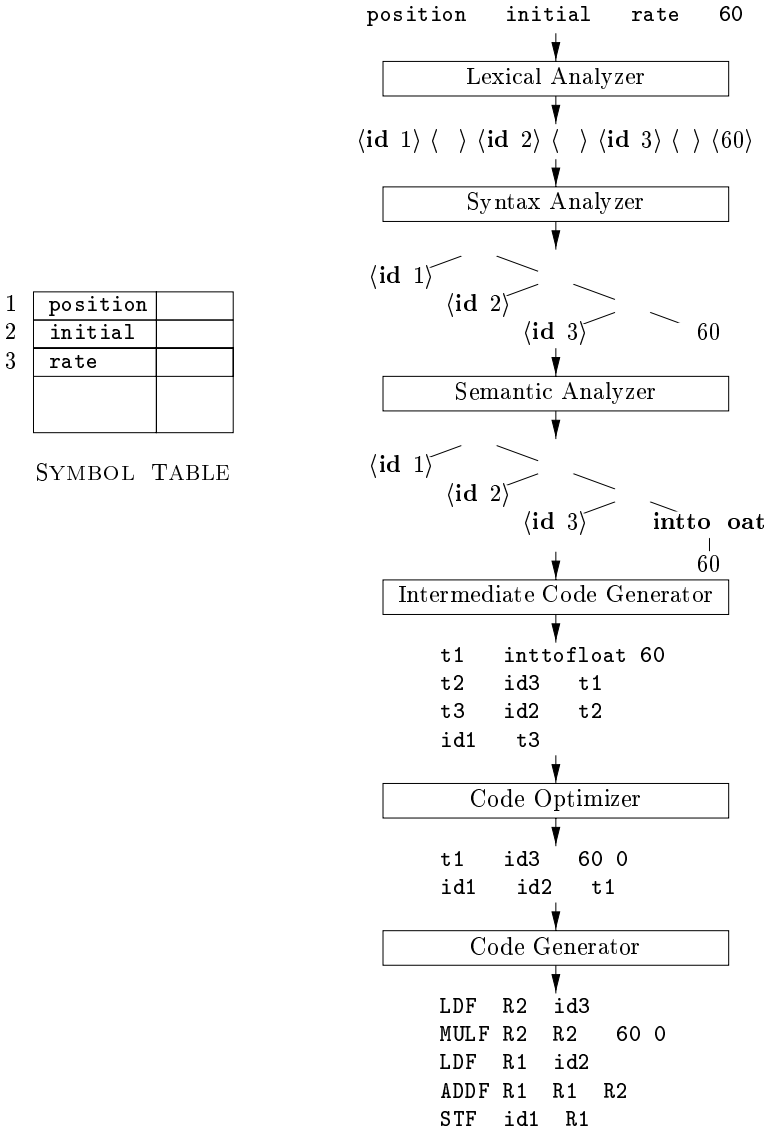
position initial rate 60

Lexical Analyzer

$\langle$id 1$\rangle$ $\langle$ $\rangle$ $\langle$id 2$\rangle$ $\langle$ $\rangle$ $\langle$id 3$\rangle$ $\langle$ $\rangle$ $\langle$60$\rangle$

Syntax Analyzer

$\langle$id 1$\rangle$
$\langle$id 2$\rangle$
$\langle$id 3$\rangle$ 60

Semantic Analyzer

$\langle$id 1$\rangle$
$\langle$id 2$\rangle$
$\langle$id 3$\rangle$ intto oat
60

Intermediate Code Generator

t1 inttofloat 60
t2 id3 t1
t3 id2 t2
id1 t3

Code Optimizer

t1 id3 60 0
id1 id2 t1

Code Generator

LDF R2 id3
MULF R2 R2 60 0
LDF R1 id2
ADDF R1 R1 R2
STF id1 R1

| 1 | position | |
|---|---|---|
| 2 | initial | |
| 3 | rate | |
| | | |

SYMBOL TABLE